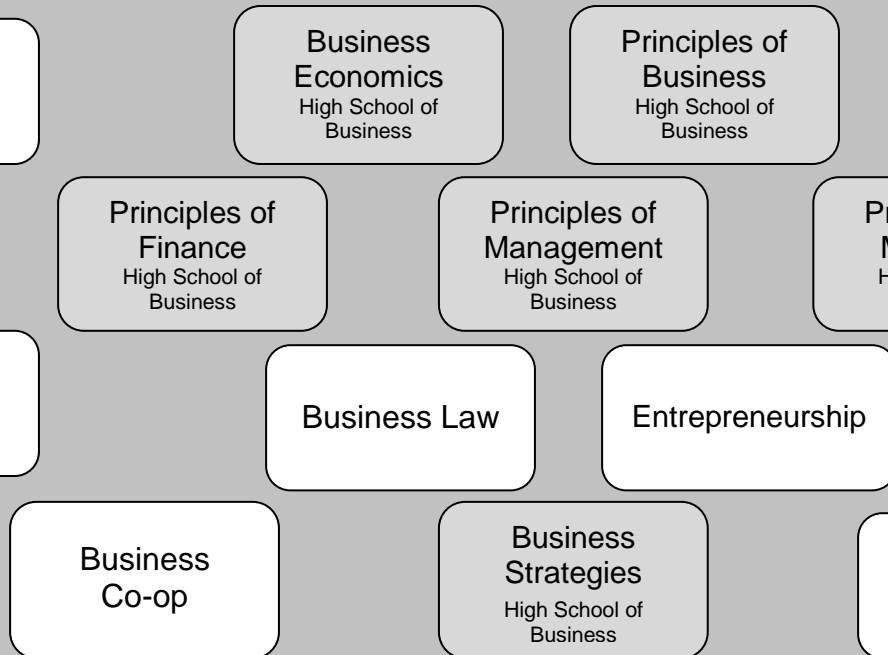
Business Economics
High School of Business

Principles of Business
High School of Business

Principles of Finance
High School of Business

Principles of Management
High School of Business

Pr
M
H

Business Law

Entrepreneurship

Business Co-op

Business Strategies
High School of Business